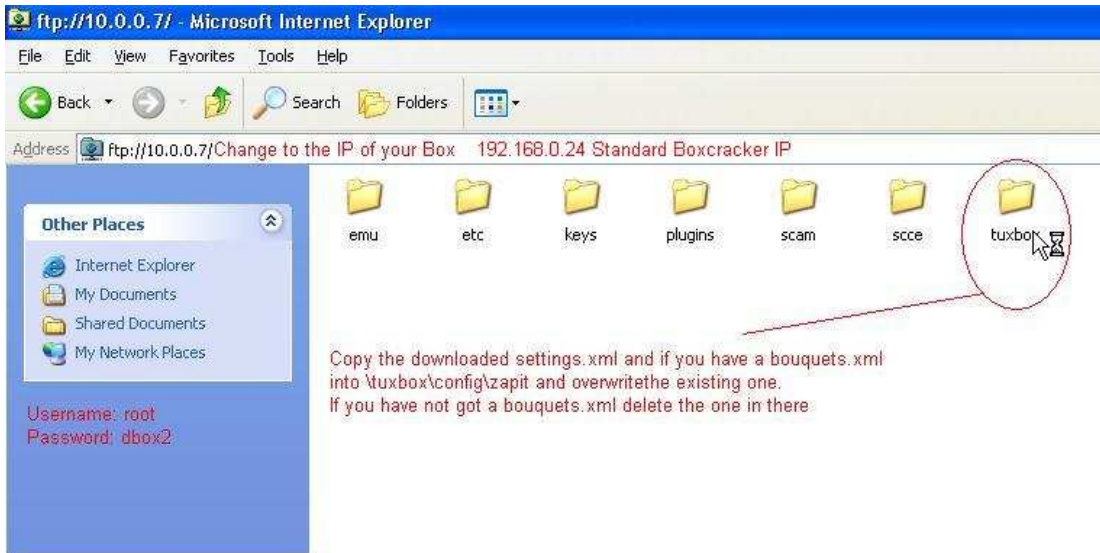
ftp://10.0.0.7/ - Microsoft Internet Explorer

File Edit View Favorites Tools Help

Back Search Folders

Address ftp://10.0.0.7/Change to the IP of your Box 192.168.0.24 Standard Boxcracker IP

Other Places

Internet Explorer
My Documents
Shared Documents
My Network Places

Username: root
Password: dbox2

emu etc keys plugins scam scce tuxbox

Copy the downloaded settings.xml and if you have a bouquets.xml into \tuxbox\config\zapit and overwritethe existing one.
If you have not got a bouquets.xml delete the one in there